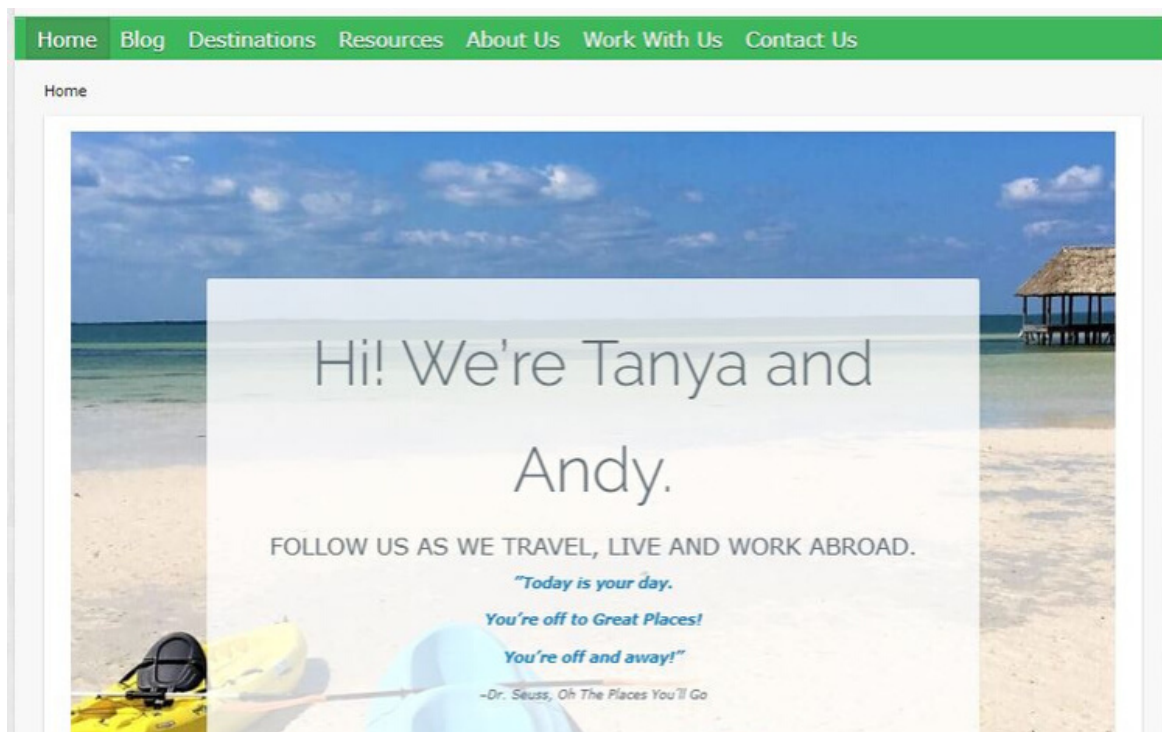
Home Blog Destinations Resources About Us Work With Us Contact Us

Home

Hi! We're Tanya and Andy.

FOLLOW US AS WE TRAVEL, LIVE AND WORK ABROAD.

"Today is your day.

You're off to Great Places!

You're off and away!"

–Dr. Seuss, Oh The Places You'll Go